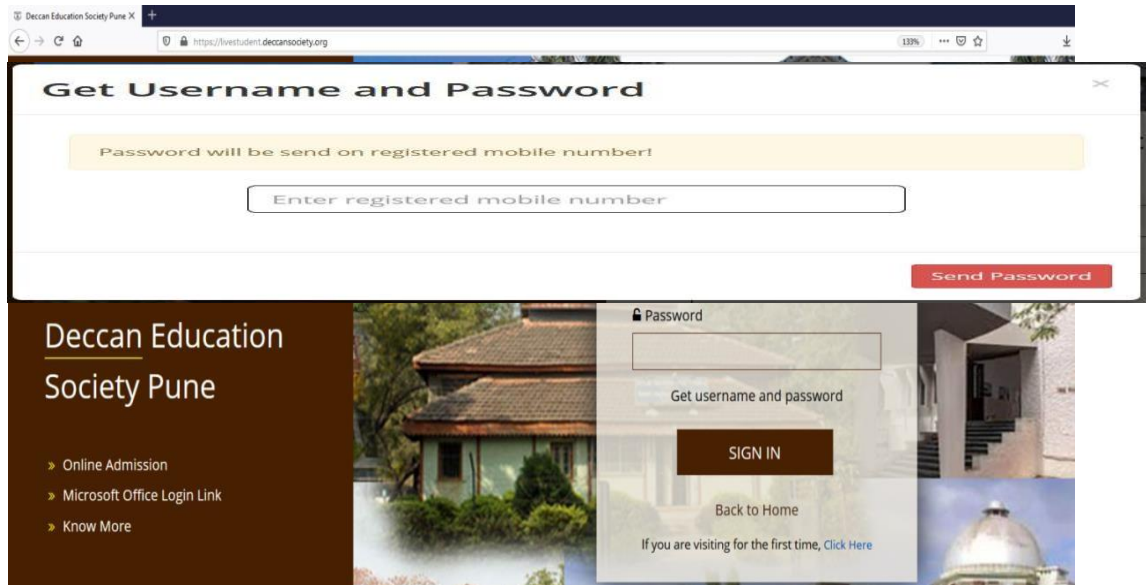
Deccan Education Society Pune ×

https://livestudent.deccansociety.org

133%

Get Username and Password

Password will be send on registered mobile number!

Enter registered mobile number

Send Password

Deccan Education Society Pune

» Online Admission

» Microsoft Office Login Link

» Know More

Password

Get username and password

SIGN IN

Back to Home

If you are visiting for the first time, Click Here